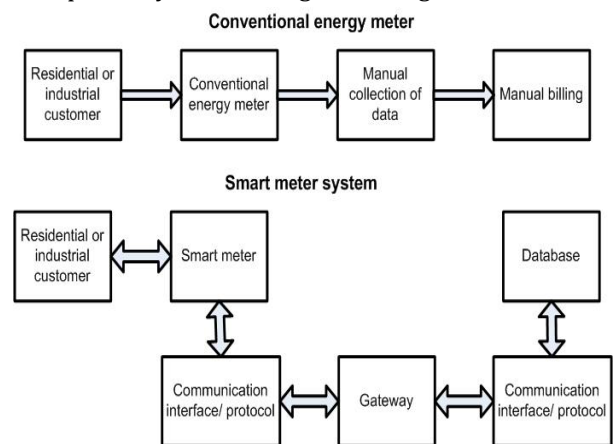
Conventional energy meter

Residential or industrial customer

Conventional energy meter

Manual collection of data

Manual billing

Smart meter system

Residential or industrial customer

Smart meter

Database

Communication interface/ protocol

Gateway

Communication interface/ protocol